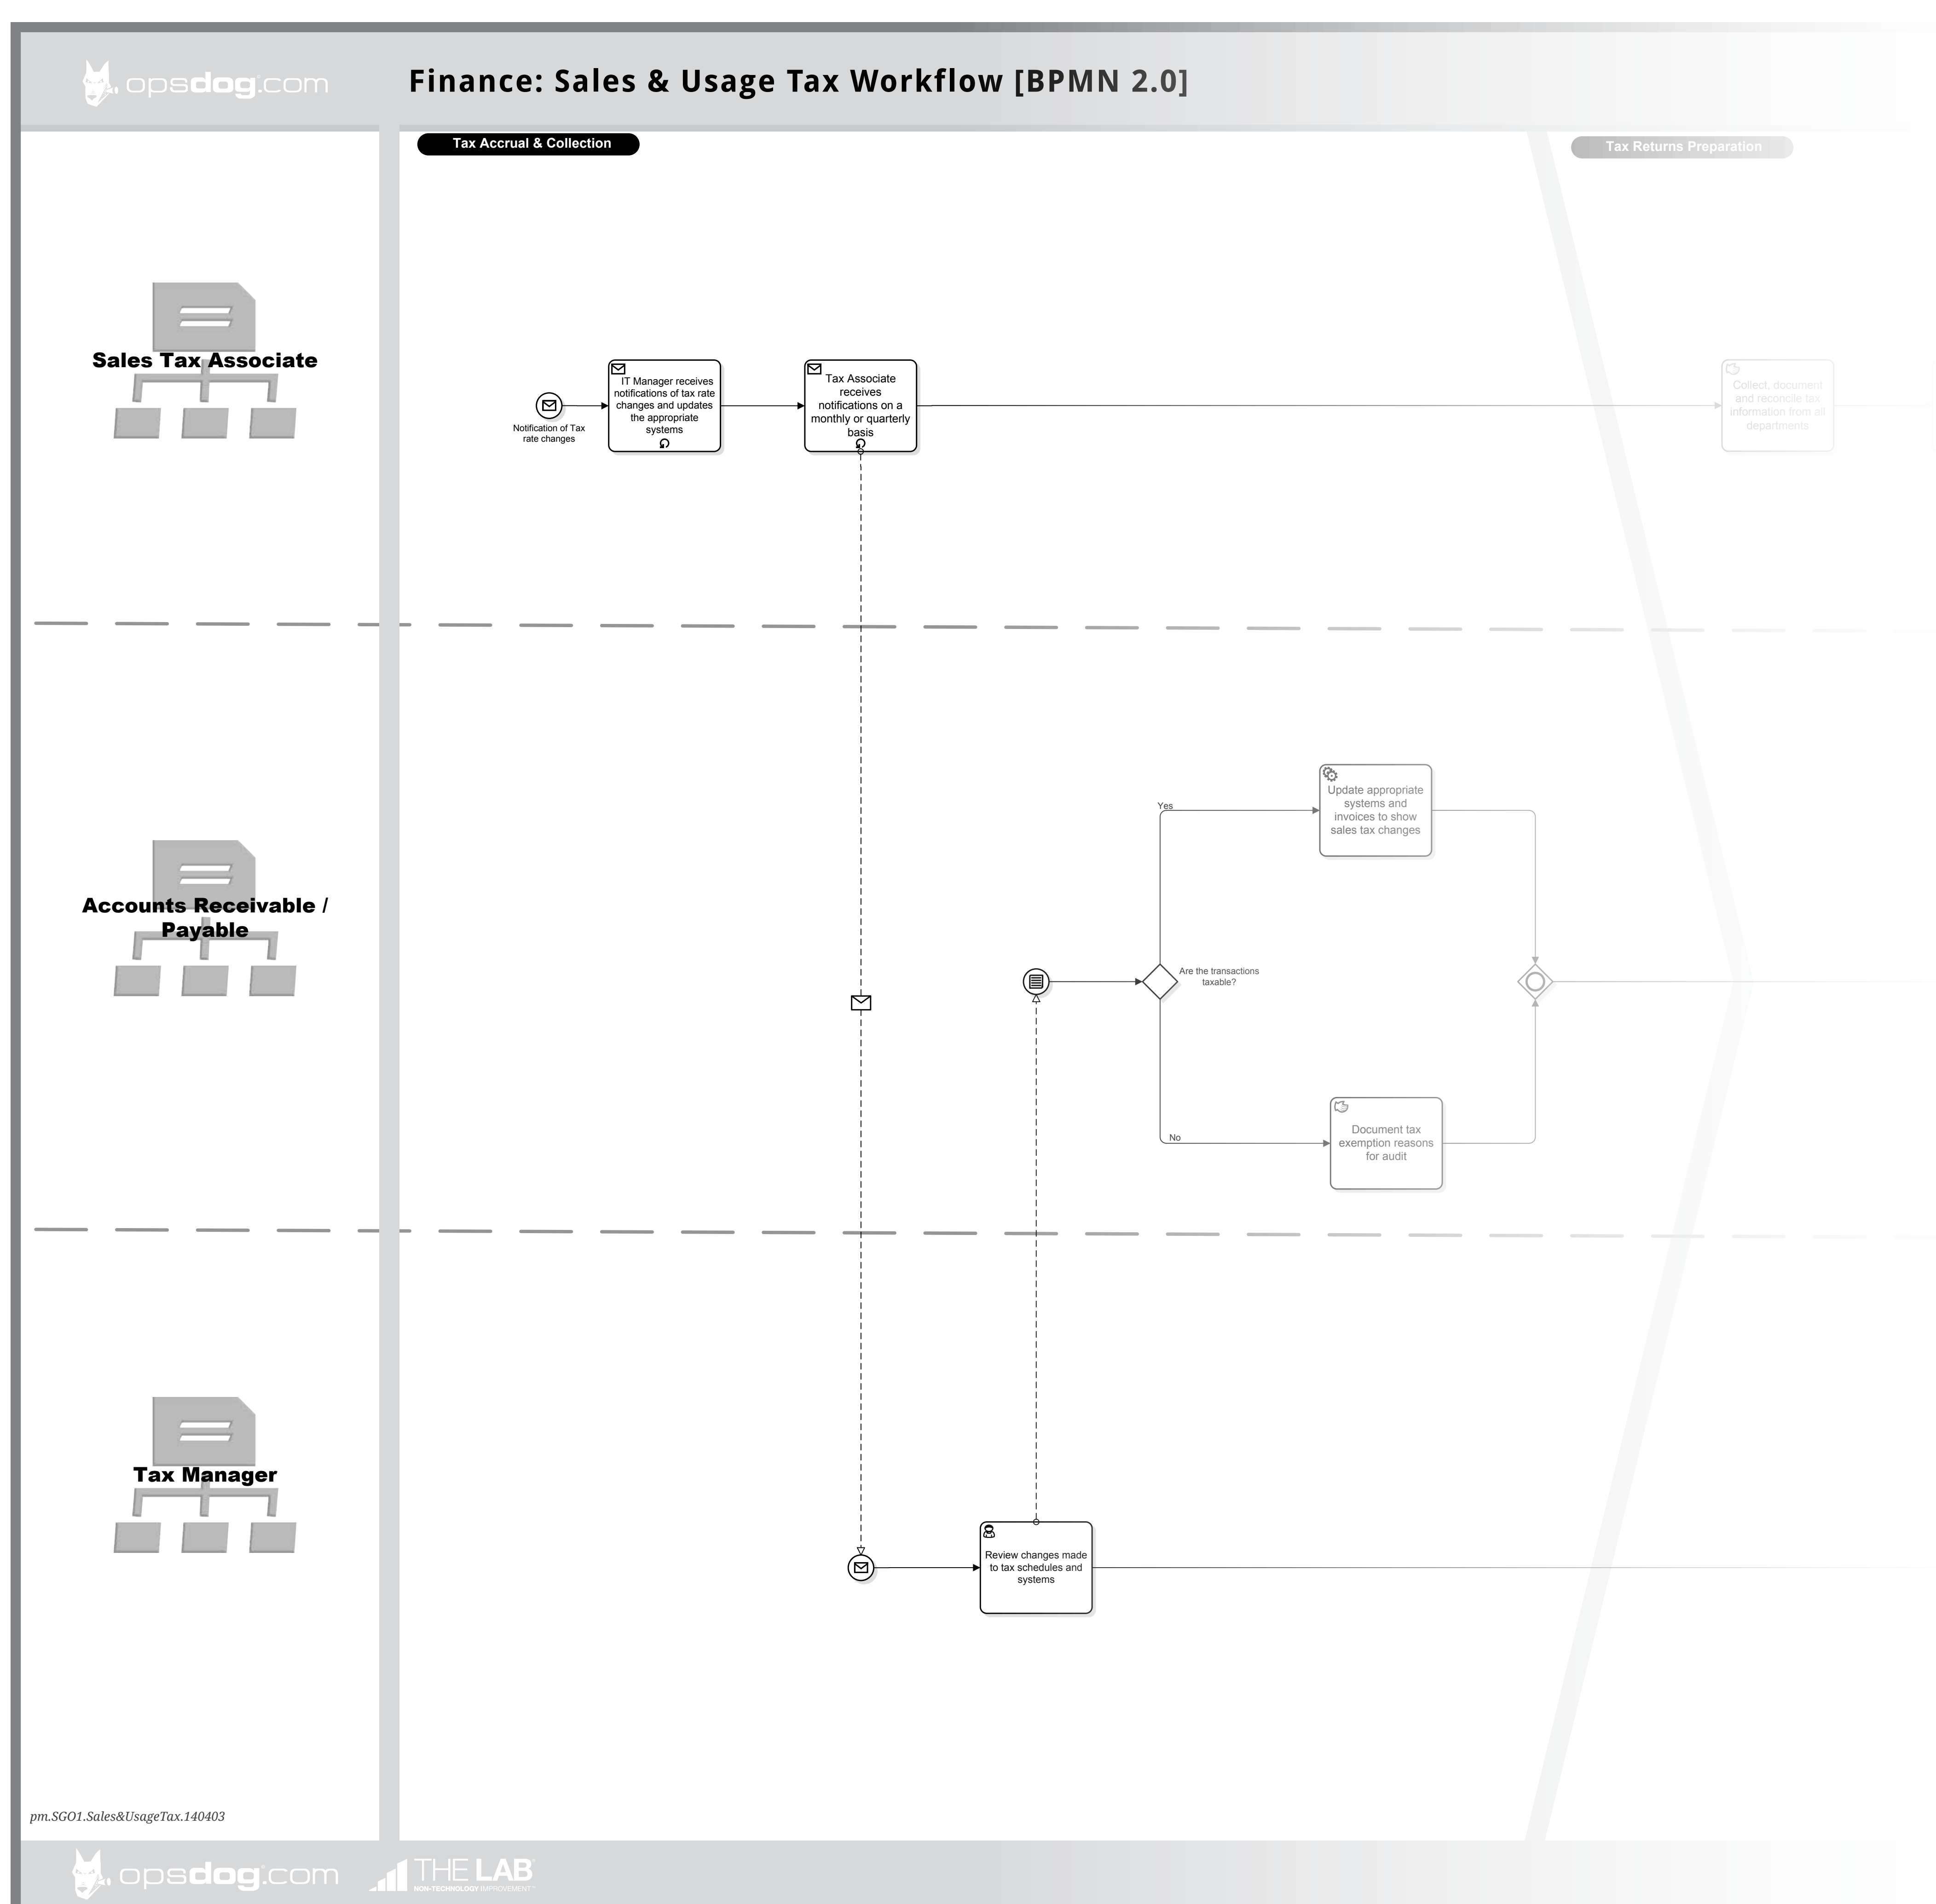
opsdog.com

Finance: Sales & Usage Tax Workflow [BPMN 2.0]

Tax Accrual & Collection

Tax Returns Preparation

Sales Tax Associate

Notification of Tax rate changes

IT Manager receives notifications of tax rate changes and updates the appropriate systems

Tax Associate receives notifications on a monthly or quarterly basis

Collect, document and reconcile tax information from all departments

Accounts Receivable / Payable

Yes

Update appropriate systems and invoices to show sales tax changes

Are the transactions taxable?

No

Document tax exemption reasons for audit

Tax Manager

Review changes made to tax schedules and systems

pm.SGO1.Sales&UsageTax.140403

opsdog.com THE LAB NON-TECHNOLOGY IMPROVEMENT